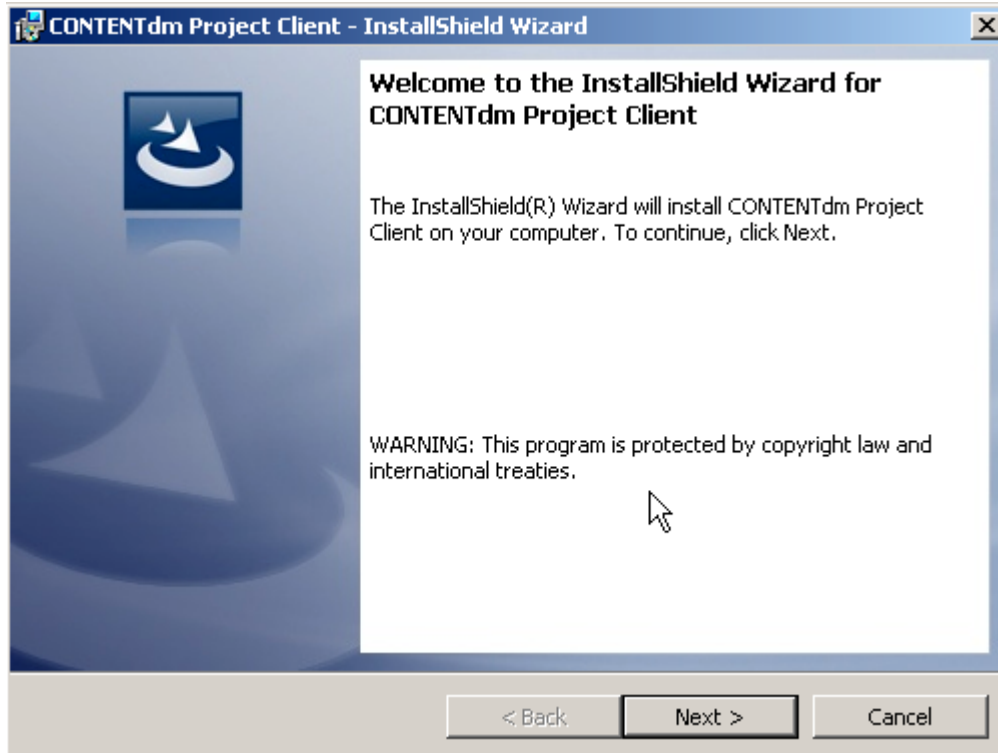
CONTENTdm Project Client - InstallShield Wizard

Welcome to the InstallShield Wizard for CONTENTdm Project Client

The InstallShield(R) Wizard will install CONTENTdm Project Client on your computer. To continue, click Next.

WARNING: This program is protected by copyright law and international treaties.

< Back
Next >
Cancel